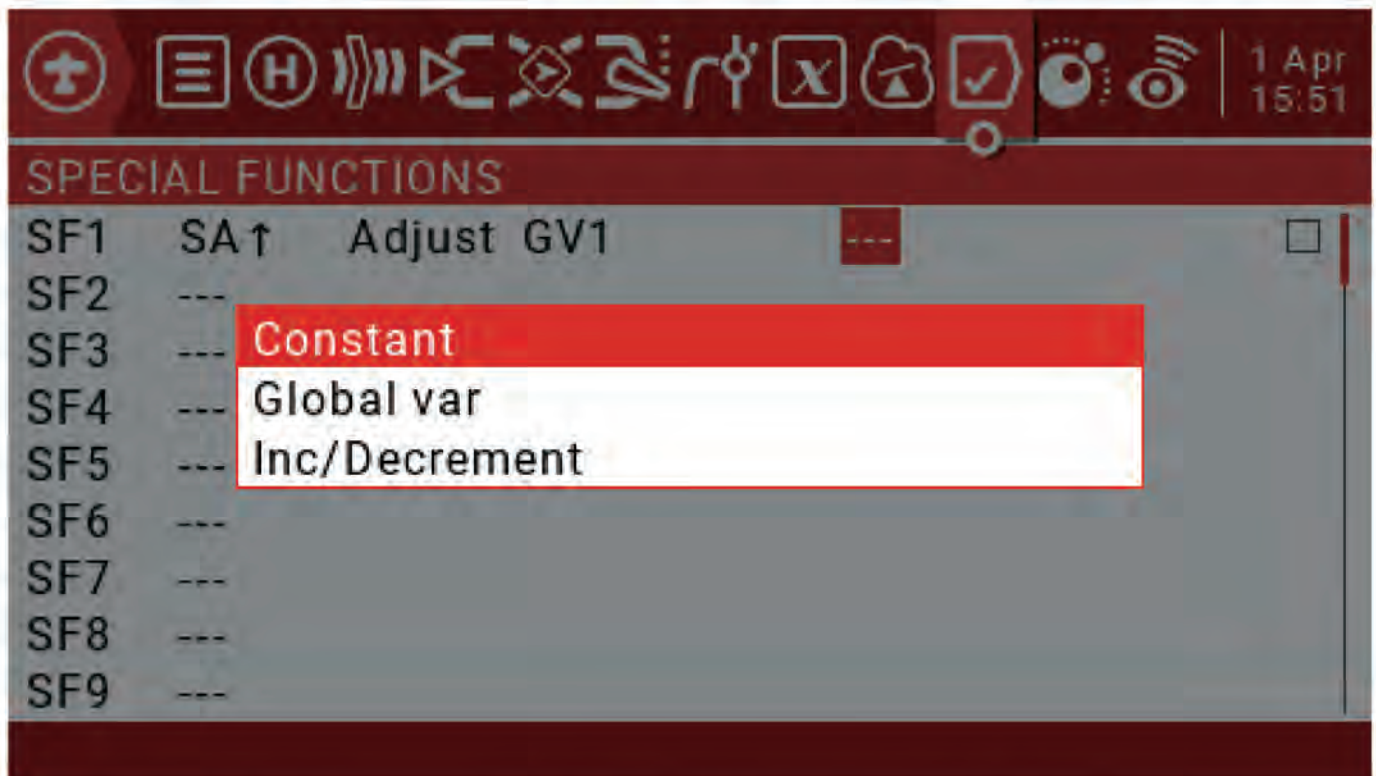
1 Apr
15:51

SPECIAL FUNCTIONS

| | | | | |
|---|---|---|---|---|
| SF1 | SA↑ | Adjust GV1 | --- | ☐ |
| SF2 | --- | | | |
| SF3 | --- | | | |
| SF4 | --- | | | |
| SF5 | --- | | | |
| SF6 | --- | | | |
| SF7 | --- | | | |
| SF8 | --- | | | |
| SF9 | --- | | | |

Constant
Global var
Inc/Decrement